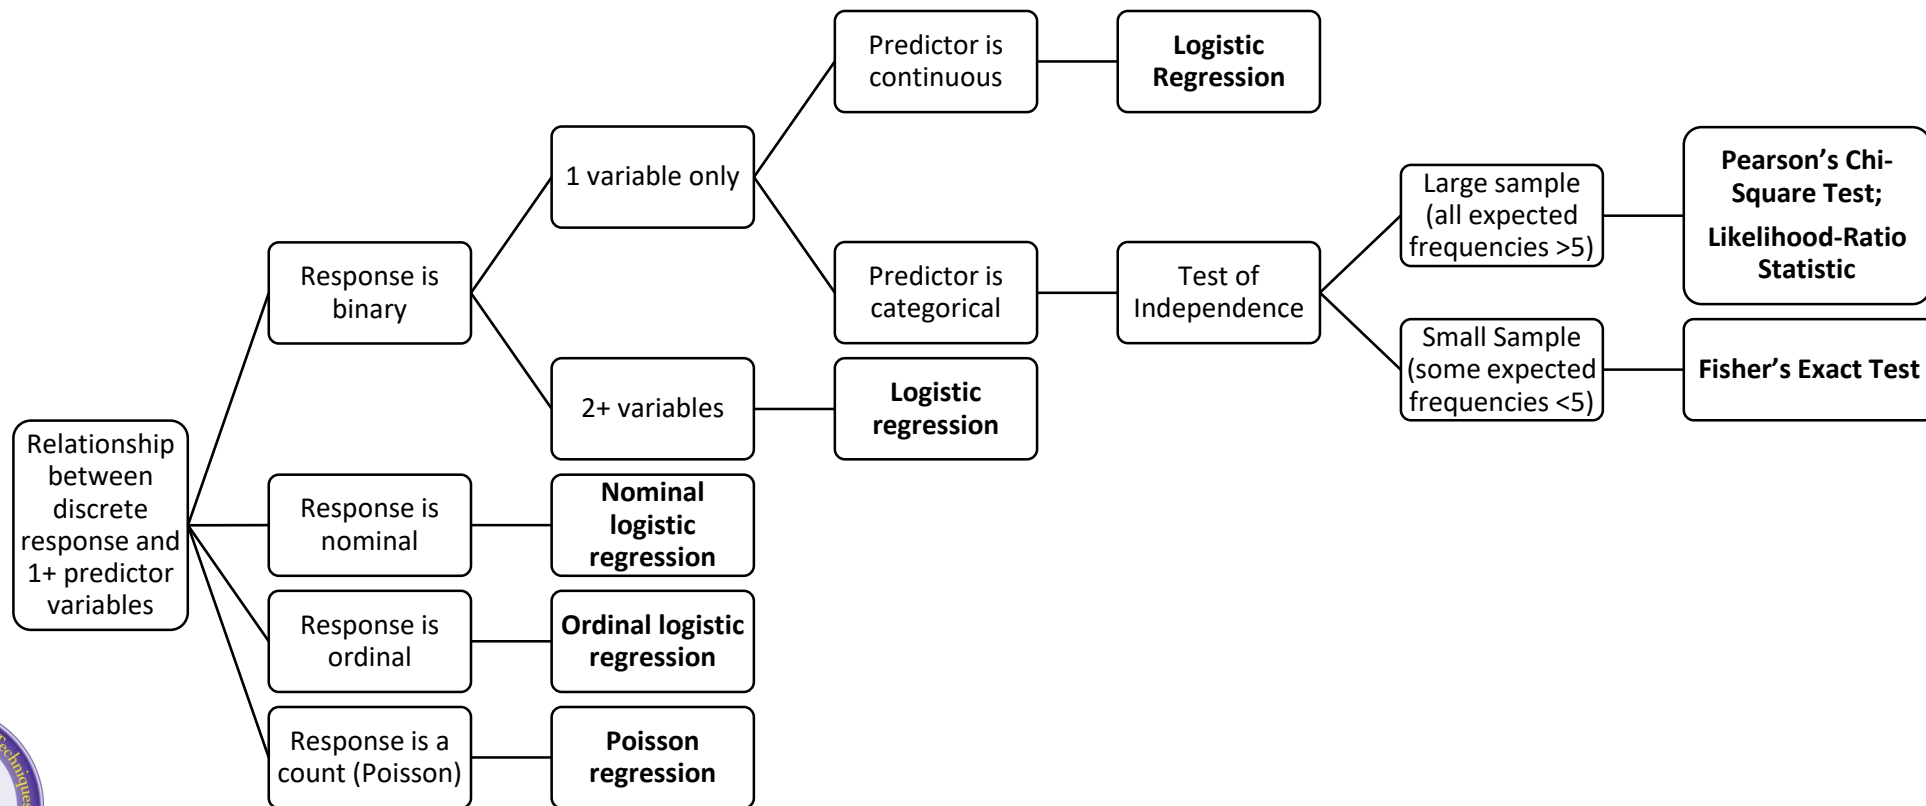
Relationship between discrete response and 1+ predictor variables

Response is binary

1 variable only

Predictor is continuous

Logistic Regression

Predictor is categorical

Test of Independence

Large sample (all expected frequencies >5)

Pearson's Chi-Square Test;

Likelihood-Ratio Statistic

Small Sample (some expected frequencies <5)

Fisher's Exact Test

2+ variables

Logistic regression

Response is nominal

Nominal logistic regression

Response is ordinal

Ordinal logistic regression

Response is a count (Poisson)

Poisson regression